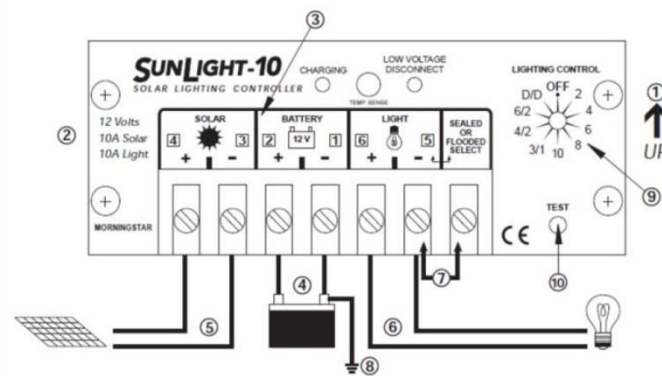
③
SunLight-10
SOLAR LIGHTING CONTROLLER
CHARGING
LOW VOLTAGE DISCONNECT
TEMP. SENSE
LIGHTING CONTROL
OFF
D/D
2
6/2
4
4/2
6
3/1
10
8
①
UP
②
12 Volts
10A Solar
10A Light
SOLAR
4
3
+
-
BATTERY
2
12 V
1
+
-
LIGHT
6
5
+
-
SEALED OR FLOODED SELECT
⑨
MORNINGSTAR
CE
TEST
⑩
⑦
④
⑤
⑥
⑧